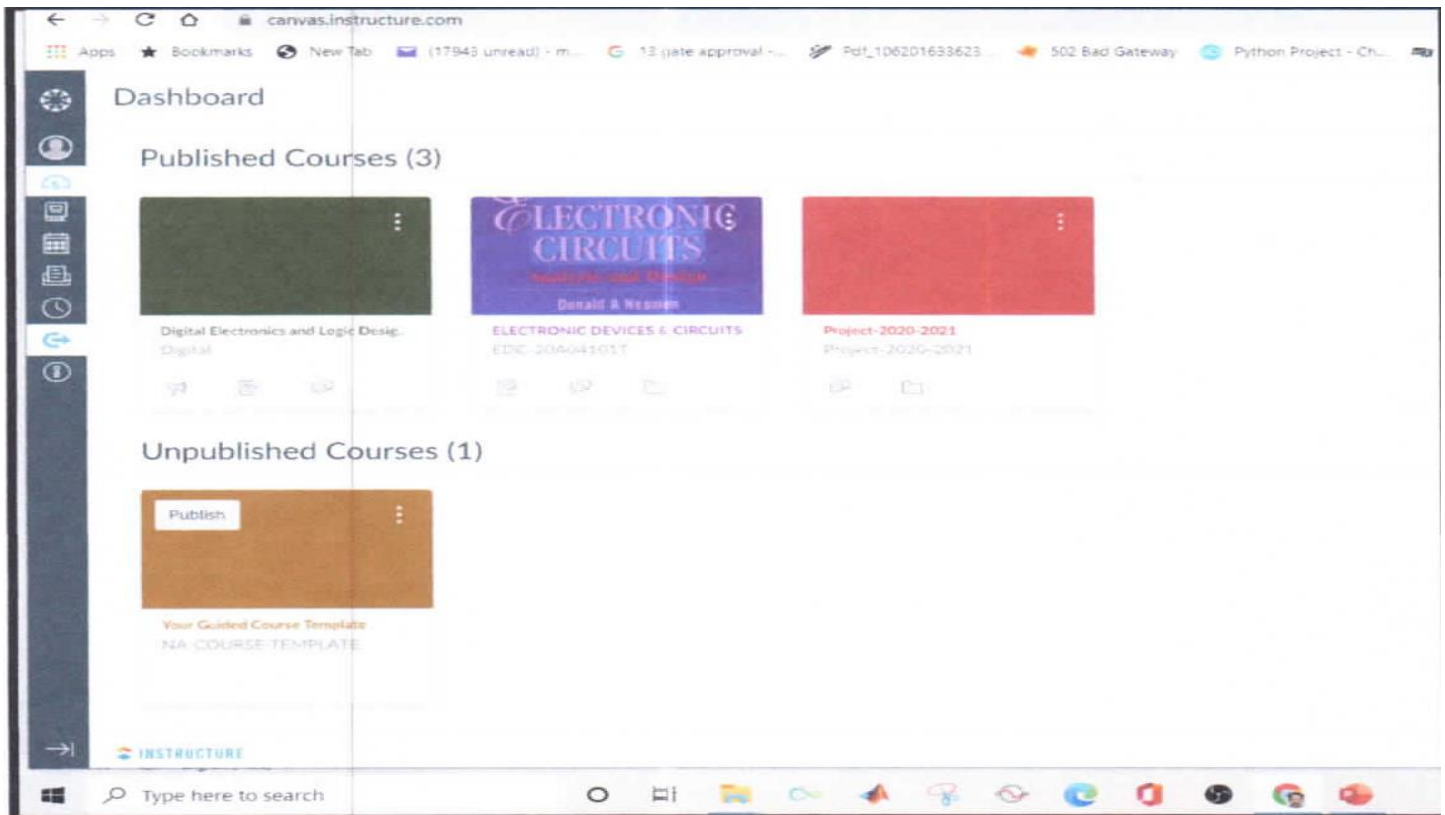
canvas.instructure.com

Apps Bookmarks New Tab (17943 unread) - m... 13 gate approval -... Pdf_106201633623... 502 Bad Gateway Python Project - Ch...

Dashboard

Published Courses (3)

ELECTRONIC CIRCUITS
Analysis and Design
Donald A Neamen

Digital Electronics and Logic Desig.
Digital

ELECTRONIC DEVICES & CIRCUITS
EDC-20A04101T

Project-2020-2021
Project-2020-2021

Unpublished Courses (1)

Publish

Your Guided Course Template
NA-COURSE-TEMPLATE

INSTRUCTURE

Type here to search